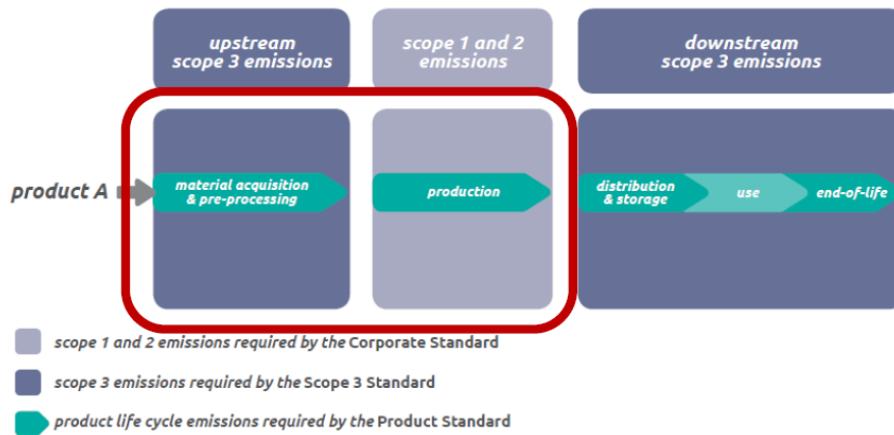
upstream scope 3 emissions

scope 1 and 2 emissions

downstream scope 3 emissions

product A

material acquisition & pre-processing

production

distribution & storage

use

end-of-life

scope 1 and 2 emissions required by the Corporate Standard

scope 3 emissions required by the Scope 3 Standard

product life cycle emissions required by the Product Standard